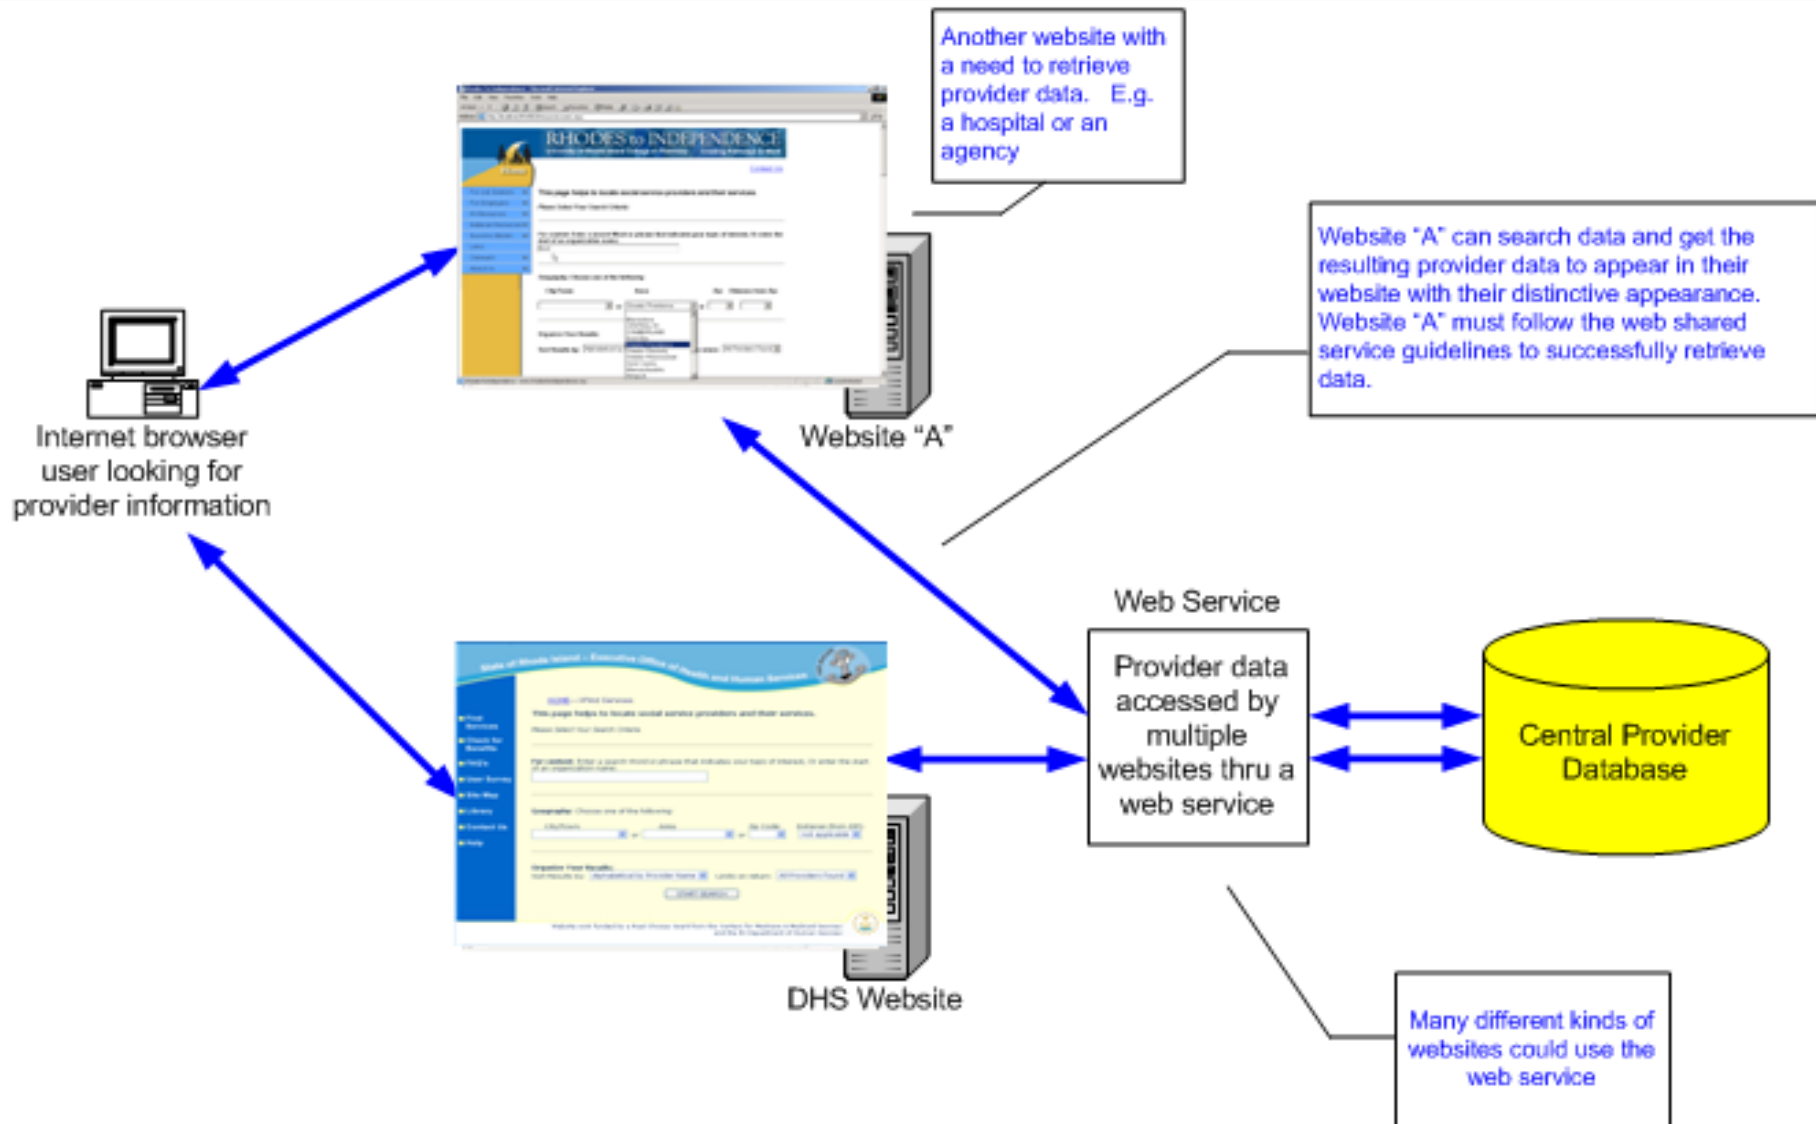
Another website with a need to retrieve provider data. E.g. a hospital or an agency

RHODES to INDEPENDENCE

Website "A" can search data and get the resulting provider data to appear in their website with their distinctive appearance. Website "A" must follow the web shared service guidelines to successfully retrieve data.

Internet browser user looking for provider information

Website "A"

Web Service

Provider data accessed by multiple websites thru a web service

Central Provider Database

DHS Website

Many different kinds of websites could use the web service